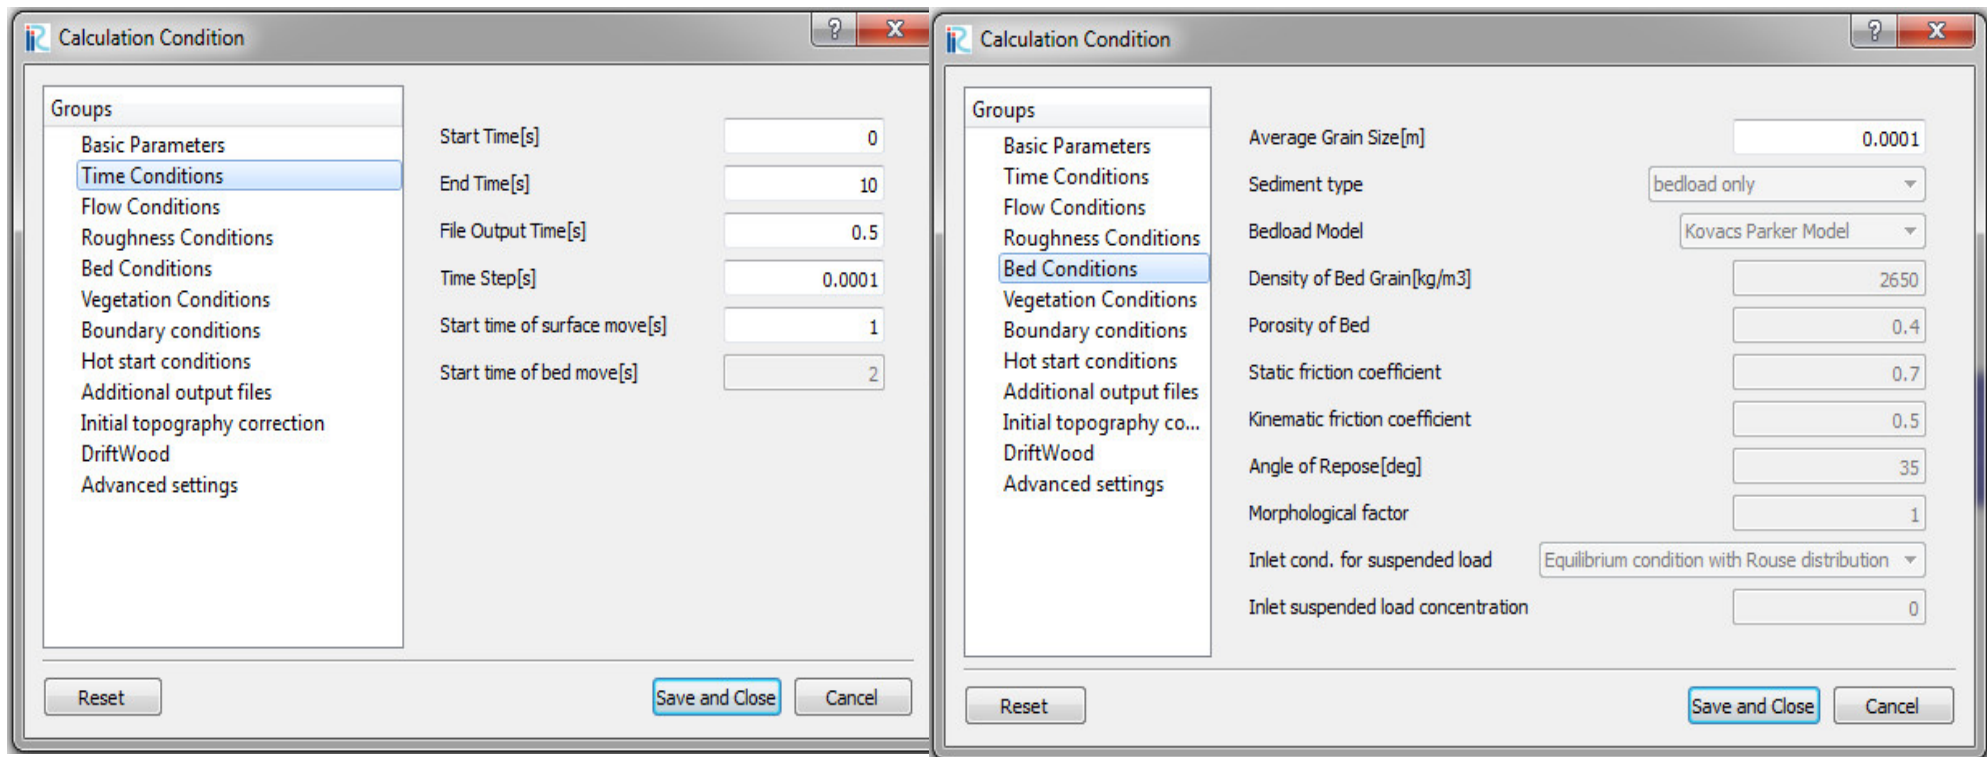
Calculation Condition

?

X

Groups

Basic Parameters
Time Conditions
Flow Conditions
Roughness Conditions
Bed Conditions
Vegetation Conditions
Boundary conditions
Hot start conditions
Additional output files
Initial topography correction
DriftWood
Advanced settings

| | |
|---|---|
| Start Time[s] | 0 |
| End Time[s] | 10 |
| File Output Time[s] | 0.5 |
| Time Step[s] | 0.0001 |
| Start time of surface move[s] | 1 |
| Start time of bed move[s] | 2 |

Reset

Save and Close

Cancel

Calculation Condition

?

X

Groups

Basic Parameters
Time Conditions
Flow Conditions
Roughness Conditions
Bed Conditions
Vegetation Conditions
Boundary conditions
Hot start conditions
Additional output files
Initial topography co...
DriftWood
Advanced settings

| | |
|---|---|
| Average Grain Size[m] | 0.0001 |
| Sediment type | bedload only |
| Bedload Model | Kovacs Parker Model |
| Density of Bed Grain[kg/m3] | 2650 |
| Porosity of Bed | 0.4 |
| Static friction coefficient | 0.7 |
| Kinematic friction coefficient | 0.5 |
| Angle of Repose[deg] | 35 |
| Morphological factor | 1 |
| Inlet cond. for suspended load | Equilibrium condition with Rouse distribution |
| Inlet suspended load concentration | 0 |

Reset

Save and Close

Cancel